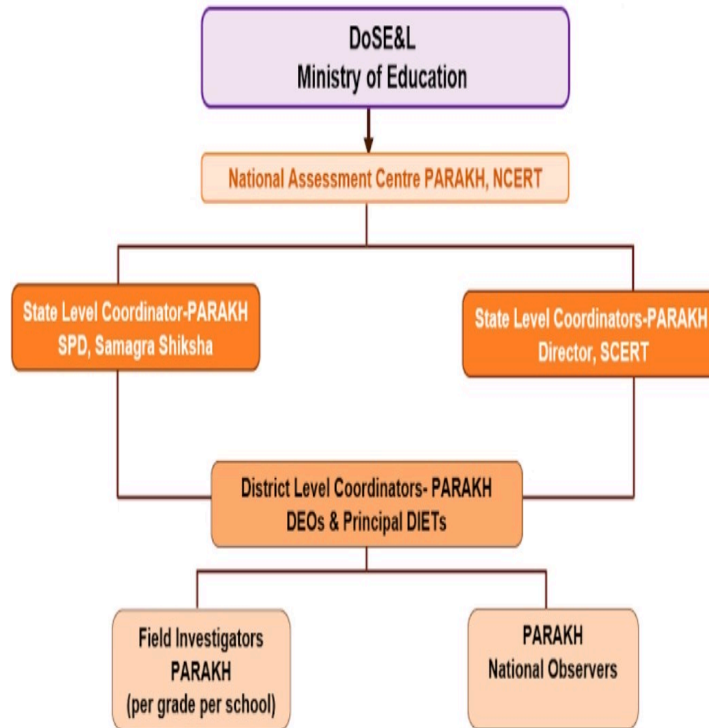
DoSE&L
Ministry of Education

National Assessment Centre PARAKH, NCERT

State Level Coordinator-PARAKH
SPD, Samagra Shiksha

State Level Coordinators-PARAKH
Director, SCERT

District Level Coordinators- PARAKH
DEOs & Principal DIETs

Field Investigators
PARAKH
(per grade per school)

PARAKH
National Observers